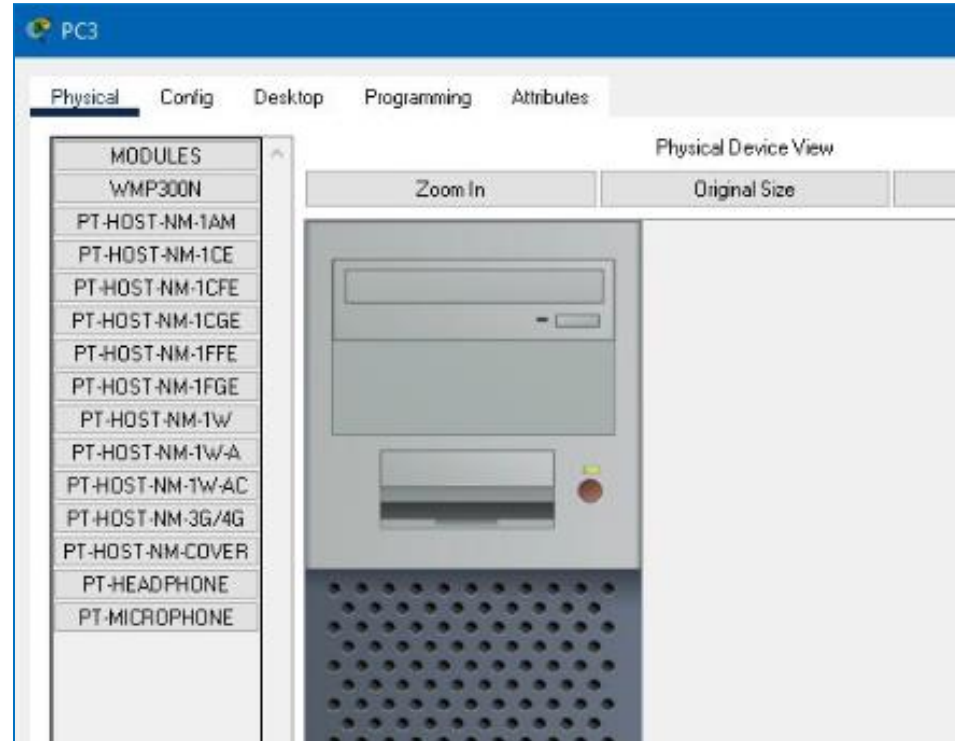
PC3

Physical Config Desktop Programming Attributes

MODULES
WMP300N
PT-HOST-NM-1AM
PT-HOST-NM-1CE
PT-HOST-NM-1CFE
PT-HOST-NM-1CGE
PT-HOST-NM-1FFE
PT-HOST-NM-1FGE
PT-HOST-NM-1W
PT-HOST-NM-1W-A
PT-HOST-NM-1W-AC
PT-HOST-NM-3G/4G
PT-HOST-NM-COVER
PT-HEADPHONE
PT-MICROPHONE

Physical Device View

Zoom In
Original Size